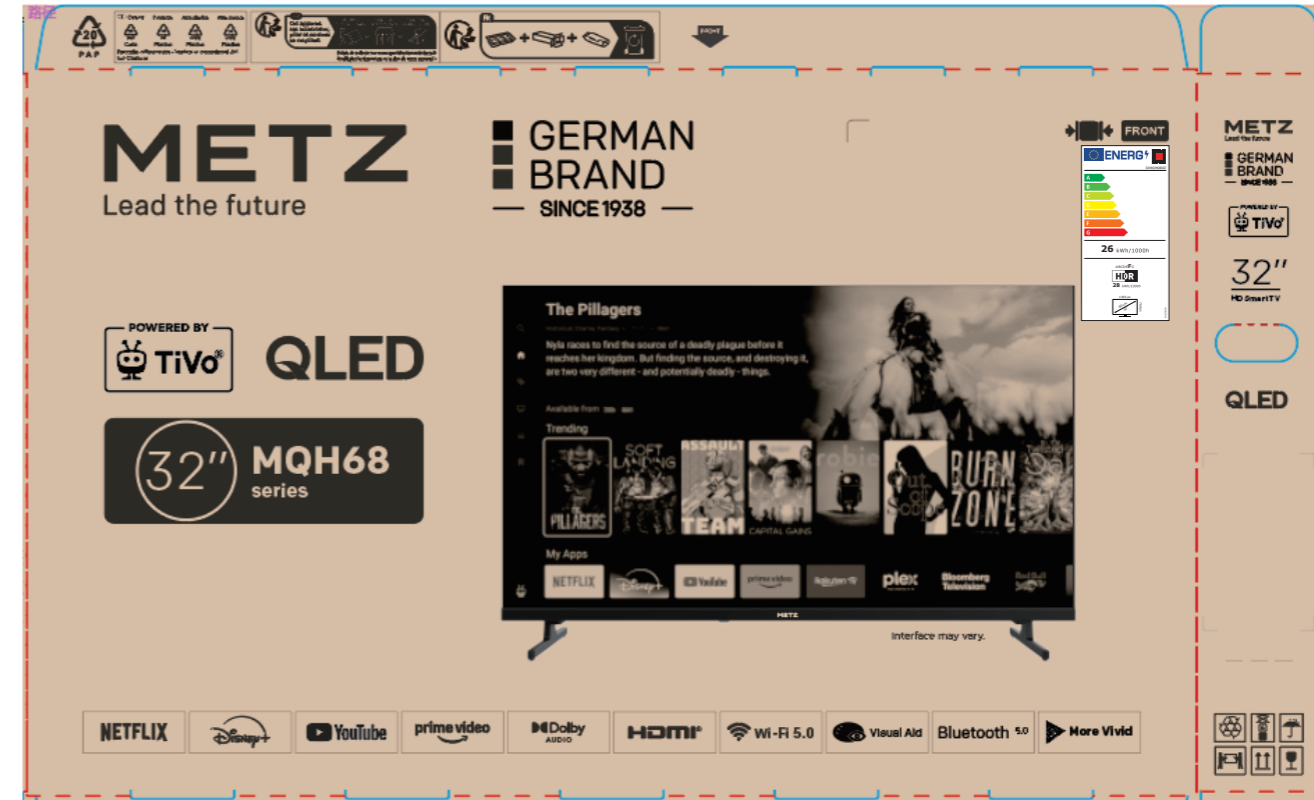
20
PAP

FRONT

METZ
Lead the future

GERMAN
BRAND
SINCE 1938

FRONT

ENERG

A
B
C
D
E
F
G

26 kWh/1000h

HDR
28

POWERED BY
TiVo

QLED

32″ MQH68
series

The Pillagers

Nyla races to find the source of a deadly plague before it reaches her kingdom. But finding the source, and destroying it, are two very different - and potentially deadly - things.

Available from

Trending

THE PILLAGERS
SOFT LANDING
ASSAULT TEAM
CAPITAL GAINS
robie
Out of Scope
BURN ZONE

My Apps

NETFLIX
Disney+
YouTube
prime video
Rakuten TV
plex
Bloomberg Television
Red Bull TV

METZ

Interface may vary.

NETFLIX
Disney+
YouTube
prime video
Dolby AUDIO
HDMI
Wi-Fi 5.0
Visual Aid
Bluetooth 5.0
More Vivid

METZ
Lead the future
GERMAN
BRAND
SINCE 1938
POWERED BY
TiVo
32″
HD Smart TV
QLED